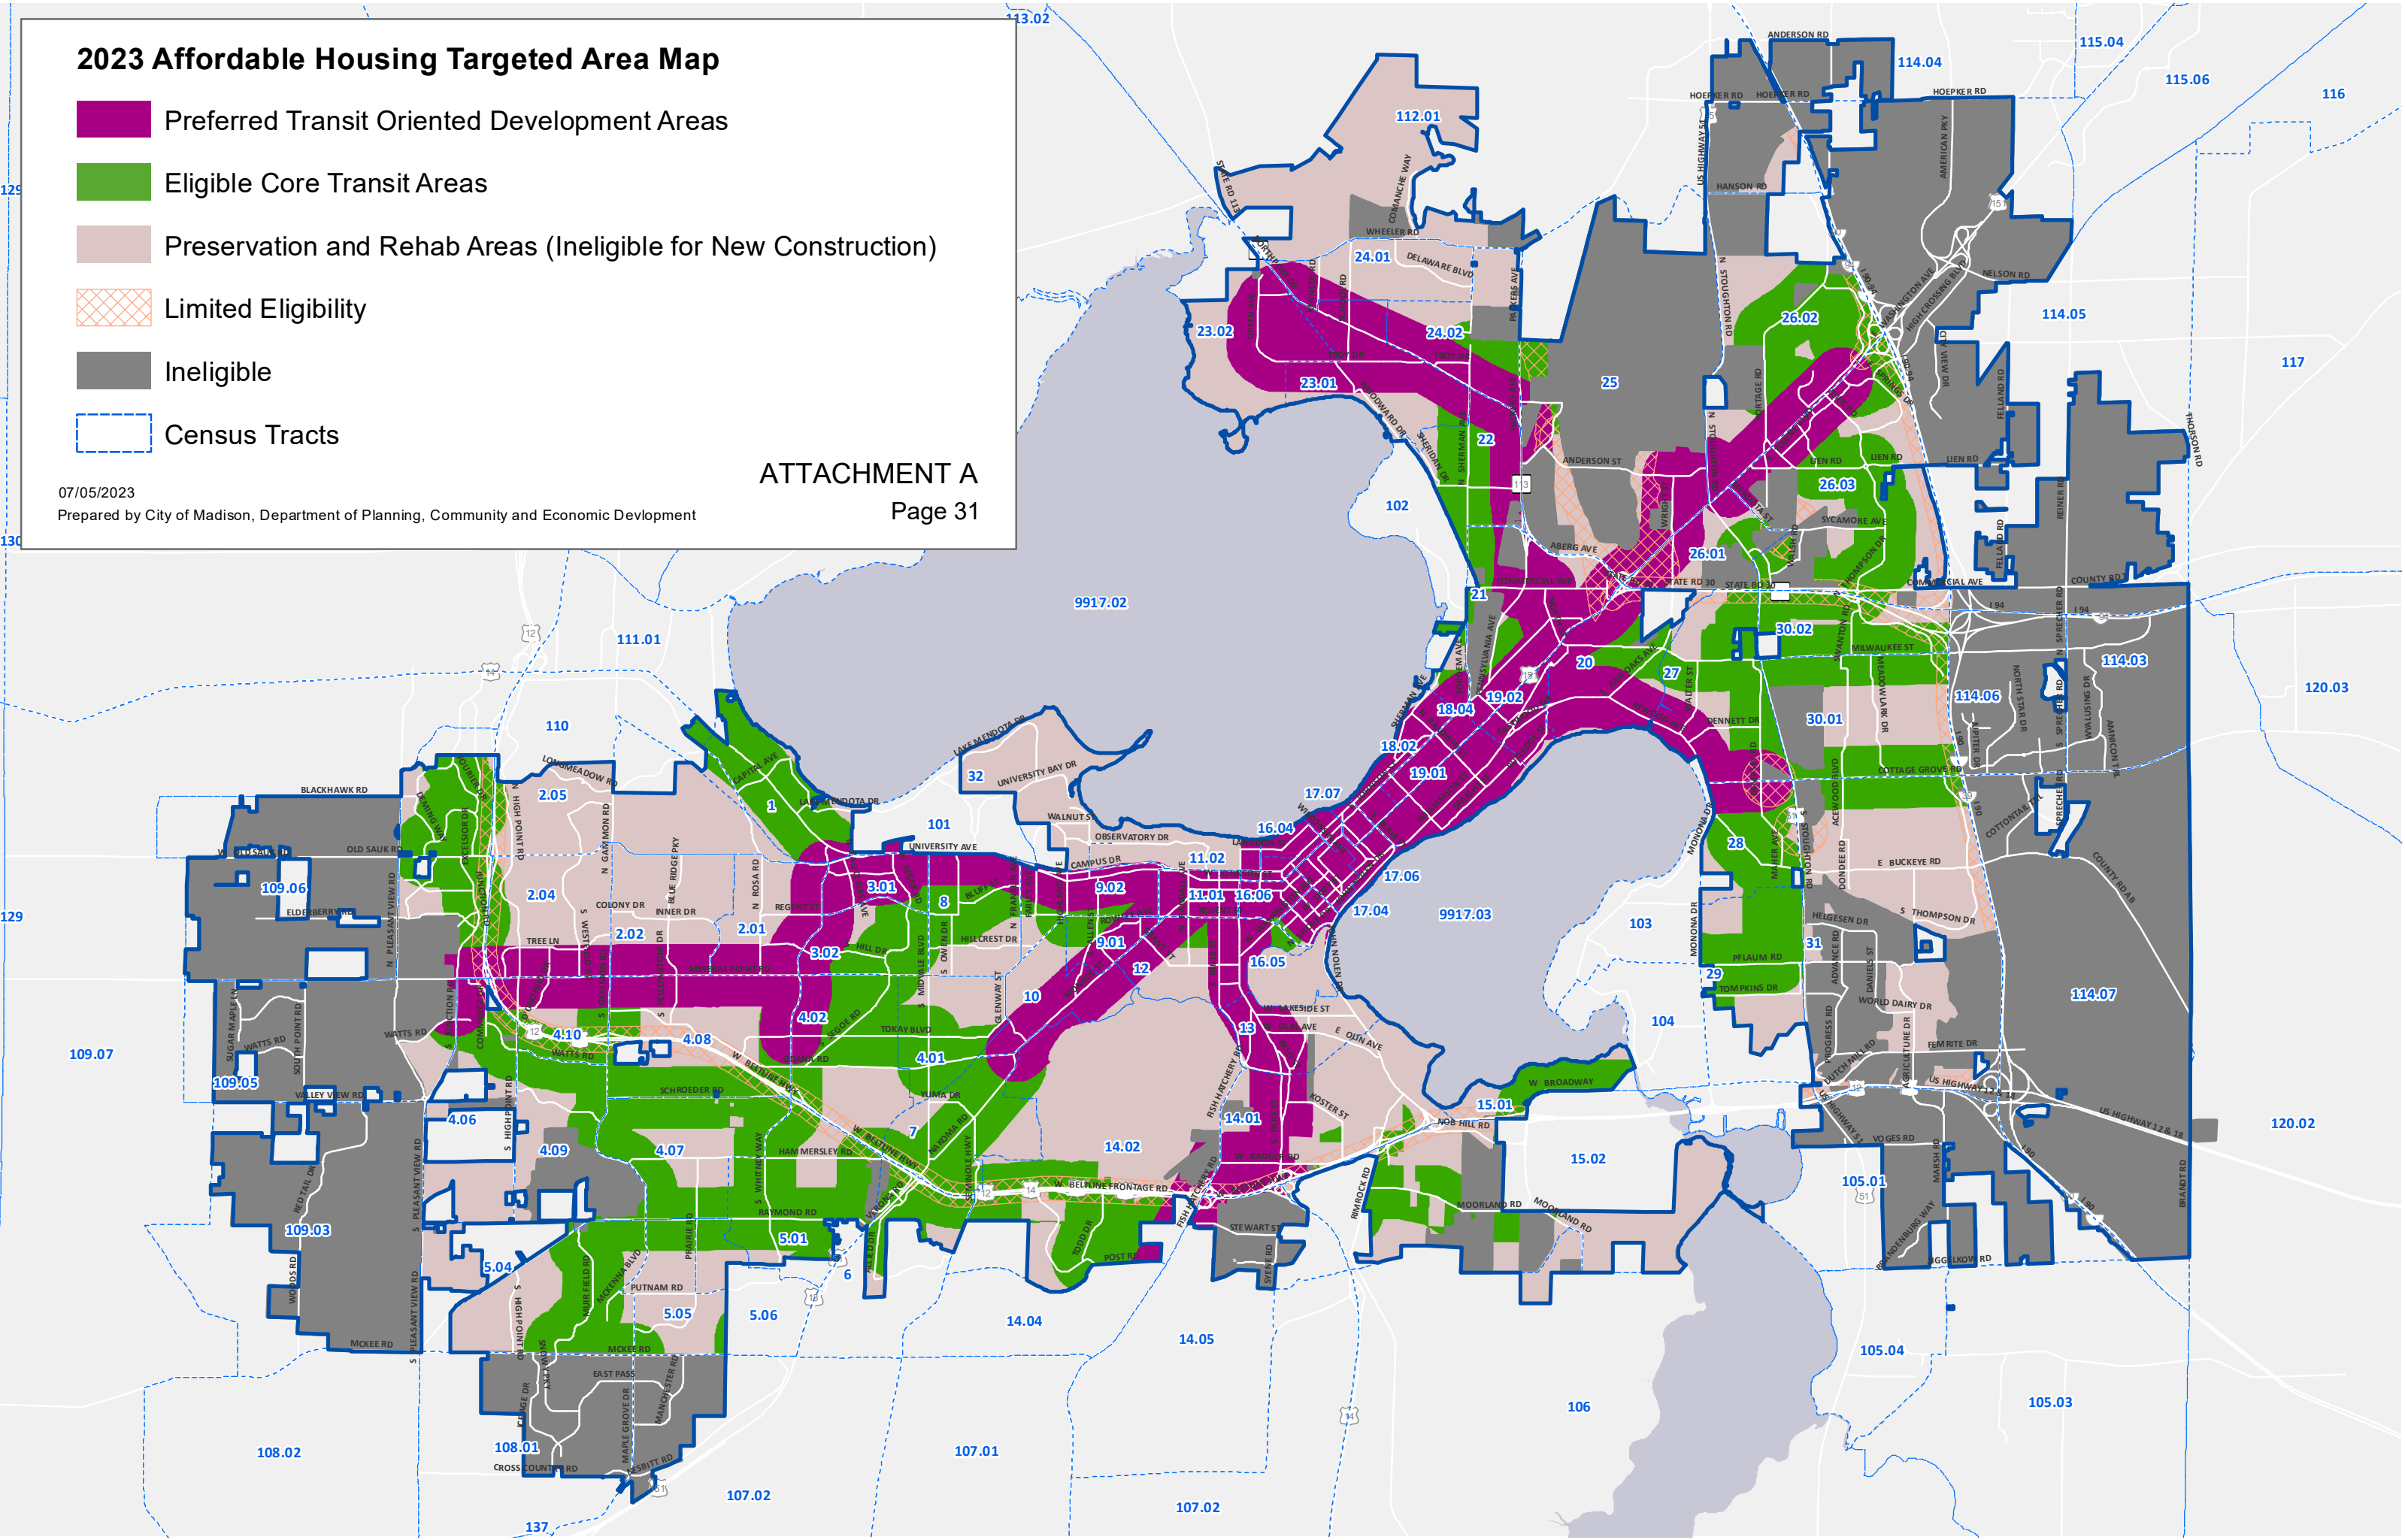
2023 Affordable Housing Targeted Area Map

Preferred Transit Oriented Development Areas

Eligible Core Transit Areas

Preservation and Rehab Areas (Ineligible for New Construction)

Limited Eligibility

Ineligible

Census Tracts

07/05/2023

Prepared by City of Madison, Department of Planning, Community and Economic Devlopment

ATTACHMENT A

Page 31

113.02 114.04 115.04 115.06 116 112.01 24.01 23.02 24.02 23.01 22 25 26.02 114.05 117 26.03 26.01 102 21 9917.02 30.02 20 27 114.03 120.03 114.06 19.02 18.04 30.01 18.02 19.01 17.07 16.04 28 11.02 17.06 11.01 16.06 9.02 9.01 17.04 9917.03 103 16.05 31 29 114.07 12 10 13 104 111.01 110 32 101 1 2.05 3.01 8 2.04 109.06 2.02 2.01 3.02 4.02 4.10 4.08 4.01 109.07 109.05 4.06 4.09 4.07 7 14.01 14.02 15.01 15.02 120.02 105.01 109.03 5.01 5.04 6 5.05 5.06 14.04 14.05 105.04 106 105.03 108.02 108.01 107.01 107.02 107.02 137 129 130

ANDERSON RD HOEPKER RD HANSON RD NELSON RD WHEELER RD DELAWARE BLVD ANDERSON ST LIEN RD SYCAMORE AVE COMMERCIAL AVE STATE RD 30 COUNTY RD MILWAUKEE ST COTTAGE GROVE RD E BUCKEYE RD S THOMPSON DR PFLAUM RD TOMPKINS DR WORLD DAIRY DR US HIGHWAY 12 & 18 VOGES RD W BROADWAY MOORLAND RD NOB HILL RD KOSTER ST W LAKESIDE ST OLIN AVE BADGER RD W BELTLINE FRONTAGE RD STEWART ST POST RD UNIVERSITY AVE CAMPUS DR OBSERVATORY DR WALNUT ST UNIVERSITY BAY DR LAKE MENDOTA DR CAPITOL AVE BLACKHAWK RD OLD SAUK RD ELDERBERRY RD COLONY DR INNER DR TREE LN REGENT ST HILLCREST DR TOKAY BLVD WATTS RD SCHROEDER RD HAM MERSLEY RD RAYMOND RD PUTNAM RD MCKEE RD EAST PASS CROSS COUNTRY RD VALLEY VIEW RD MINERAL POINT RD W BELTLINE HWY